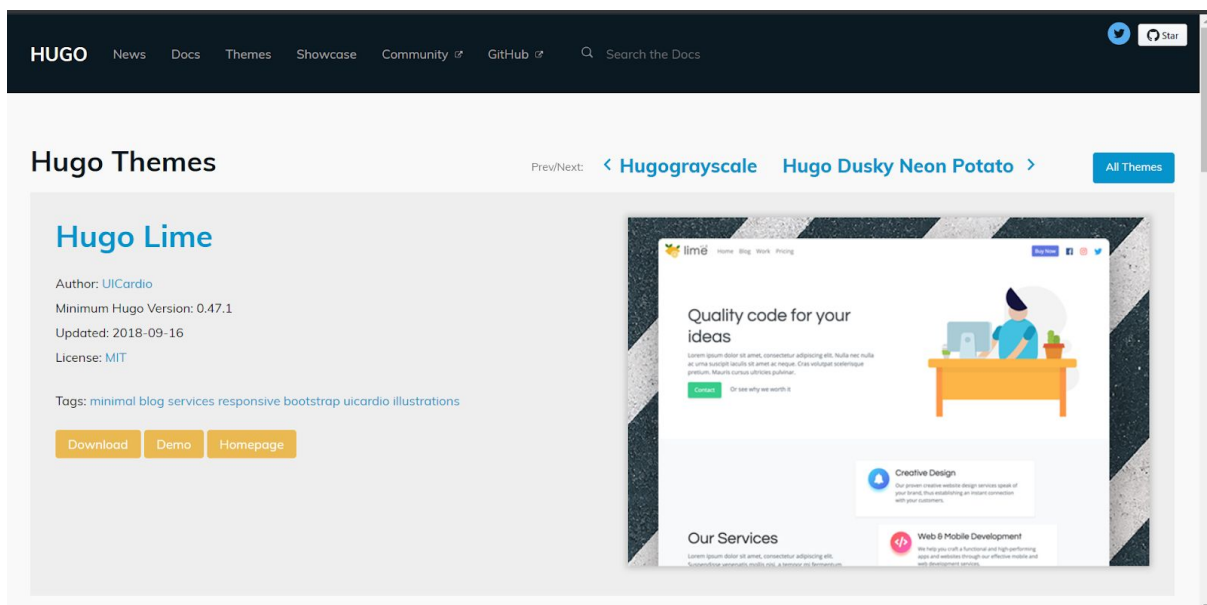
HUGO News Docs Themes Showcase Community GitHub Search the Docs

Star

Hugo Themes

Prev/Next: < Hugograyscale Hugo Dusky Neon Potato >

All Themes

Hugo Lime

Author: UICardio

Minimum Hugo Version: 0.47.1

Updated: 2018-09-16

License: MIT

Tags: minimal blog services responsive bootstrap uicardio illustrations

Download Demo Homepage

lime Home Blog Work Pricing Buy Now

Quality code for your ideas

Lorem ipsum dolor sit amet, consectetur adipiscing elit. Nulla nec nulla ac urna suscipit iaculis sit amet ac neque. Cras volutpat scelerisque pretium. Mauris cursus ultricies pulvinar.

Contact Or see why we worth it

Creative Design

Our proven creative website design services speak of your brand, thus establishing an instant connection with your customers.

Our Services

Lorem ipsum dolor sit amet, consectetur adipiscing elit. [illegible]

Web & Mobile Development

We help you craft a functional and high-performing apps and websites through our effective mobile and web development services.